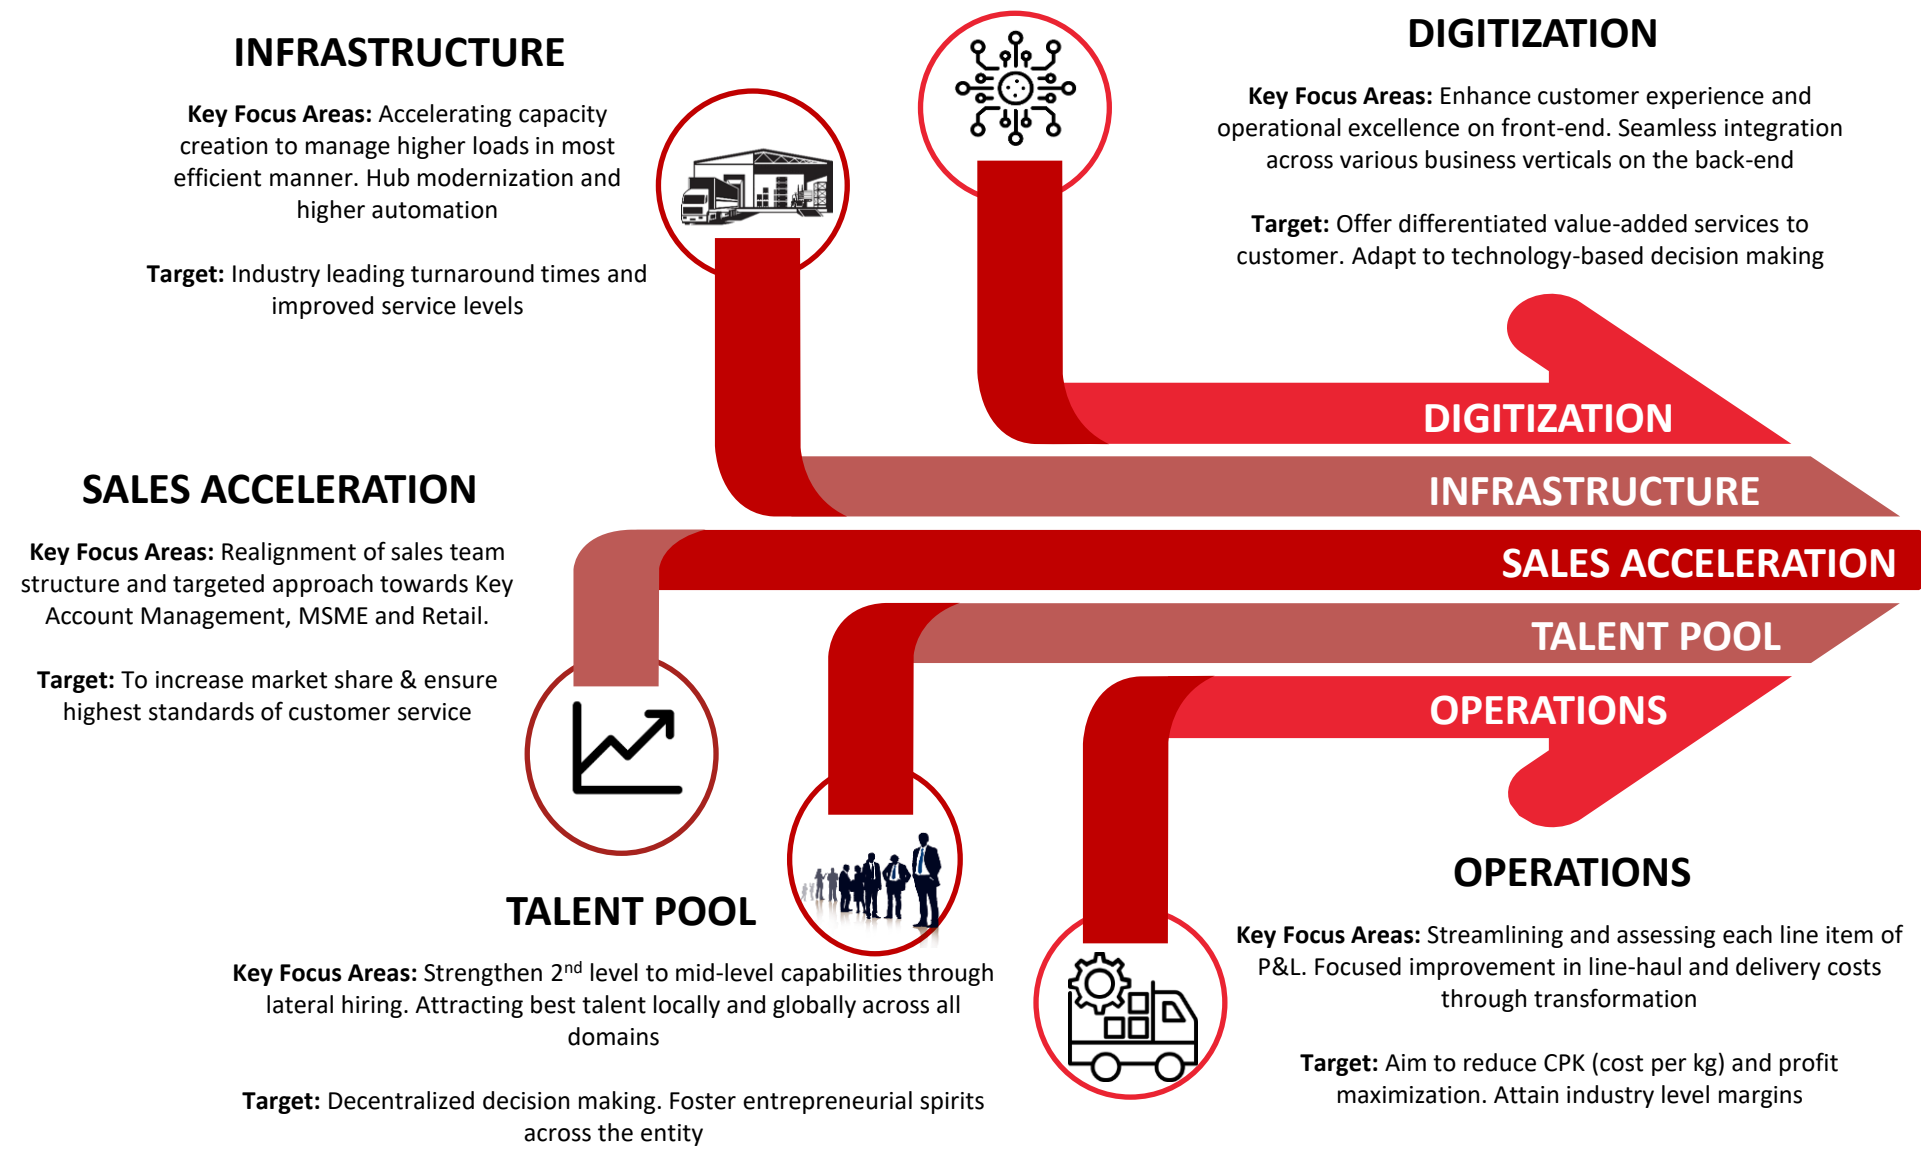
INFRASTRUCTURE

**Key Focus Areas:** Accelerating capacity creation to manage higher loads in most efficient manner. Hub modernization and higher automation

**Target:** Industry leading turnaround times and improved service levels

DIGITIZATION

**Key Focus Areas:** Enhance customer experience and operational excellence on front-end. Seamless integration across various business verticals on the back-end

**Target:** Offer differentiated value-added services to customer. Adapt to technology-based decision making

DIGITIZATION

INFRASTRUCTURE

SALES ACCELERATION

TALENT POOL

OPERATIONS

SALES ACCELERATION

**Key Focus Areas:** Realignment of sales team structure and targeted approach towards Key Account Management, MSME and Retail.

**Target:** To increase market share & ensure highest standards of customer service

TALENT POOL

**Key Focus Areas:** Strengthen 2$^{nd}$ level to mid-level capabilities through lateral hiring. Attracting best talent locally and globally across all domains

**Target:** Decentralized decision making. Foster entrepreneurial spirits across the entity

OPERATIONS

**Key Focus Areas:** Streamlining and assessing each line item of P&L. Focused improvement in line-haul and delivery costs through transformation

**Target:** Aim to reduce CPK (cost per kg) and profit maximization. Attain industry level margins